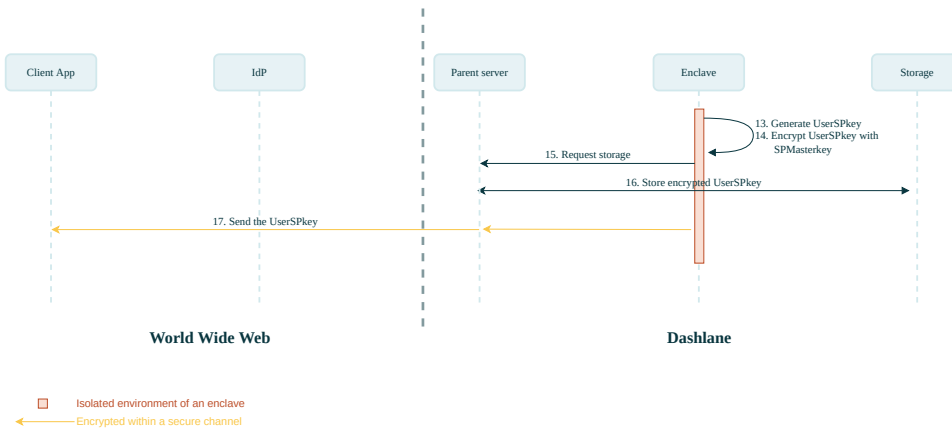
Client App

IdP

Parent server

Enclave

Storage

13. Generate UserSPkey
14. Encrypt UserSPkey with SPMasterkey

15. Request storage

16. Store encrypted UserSPkey

17. Send the UserSPkey

World Wide Web

Dashlane

Isolated environment of an enclave

Encrypted within a secure channel